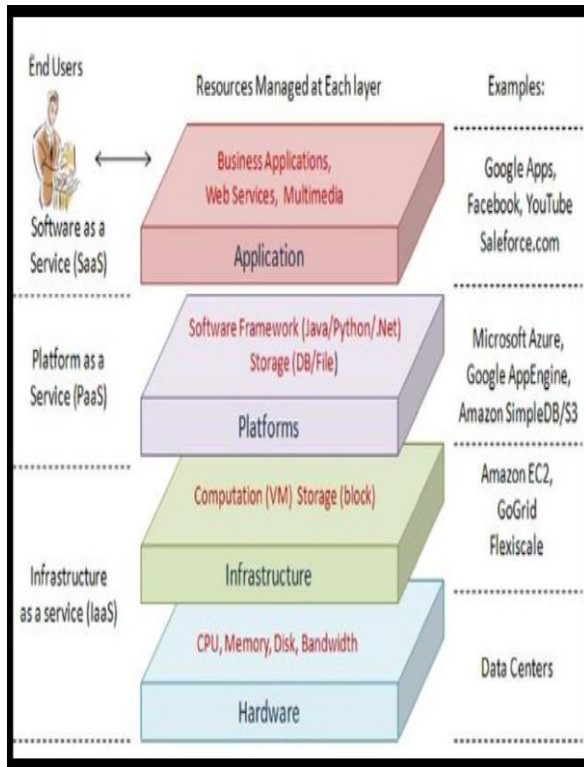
End Users

Resources Managed at Each layer

Examples:

Business Applications, Web Services, Multimedia

Application

Google Apps, Facebook, YouTube Saleforce.com

Software as a Service (SaaS)

Software Framework (Java/Python/.Net) Storage (DB/File)

Platforms

Platform as a Service (PaaS)

Microsoft Azure, Google AppEngine, Amazon SimpleDB/S3

Computation (VM) Storage (block)

Infrastructure

Amazon EC2, GoGrid Flexiscale

Infrastructure as a service (IaaS)

CPU, Memory, Disk, Bandwidth

Hardware

Data Centers